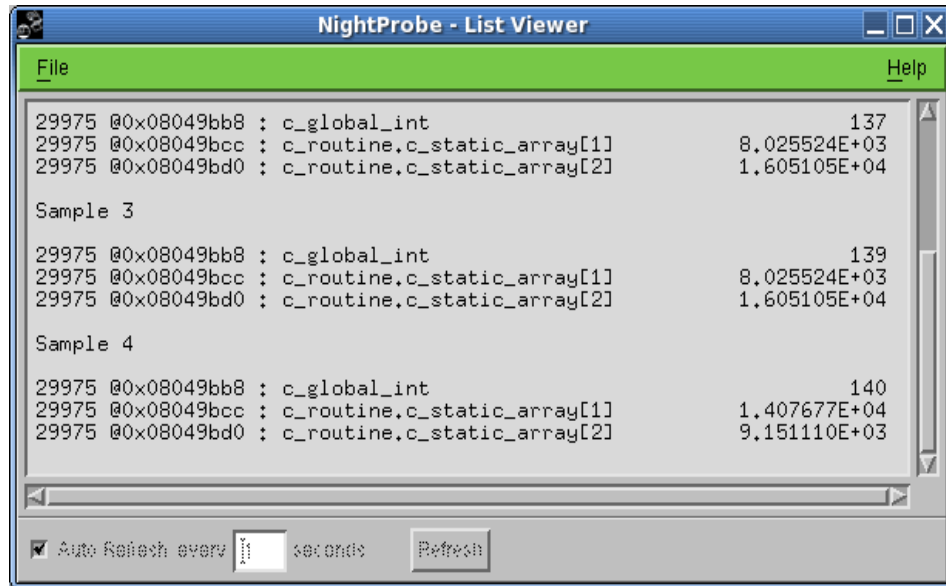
NightProbe - List Viewer

File

Help

29975 @0x08049bb8 : c_global_int 137
29975 @0x08049bcc : c_routine.c_static_array[1] 8.025524E+03
29975 @0x08049bd0 : c_routine.c_static_array[2] 1.605105E+04

Sample 3

29975 @0x08049bb8 : c_global_int 139
29975 @0x08049bcc : c_routine.c_static_array[1] 8.025524E+03
29975 @0x08049bd0 : c_routine.c_static_array[2] 1.605105E+04

Sample 4

29975 @0x08049bb8 : c_global_int 140
29975 @0x08049bcc : c_routine.c_static_array[1] 1.407677E+04
29975 @0x08049bd0 : c_routine.c_static_array[2] 9.151110E+03

Auto Refresh every 1 seconds

Refresh